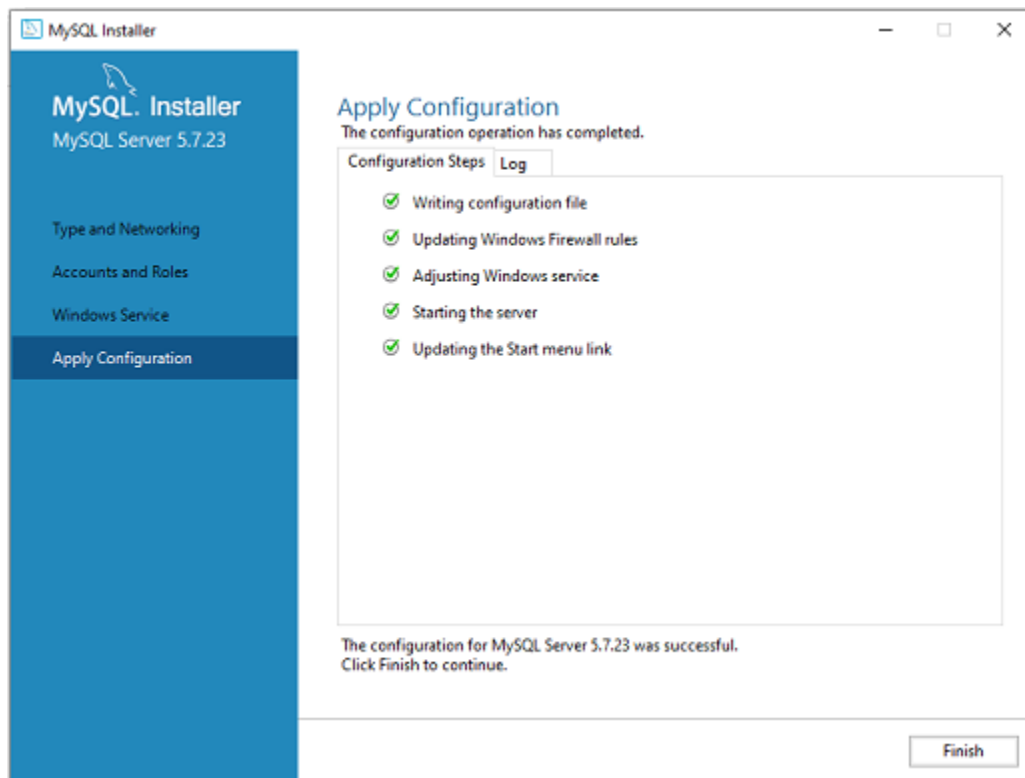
MySQL Installer

MySQL. Installer
MySQL Server 5.7.23

Type and Networking
Accounts and Roles
Windows Service
Apply Configuration

Apply Configuration
The configuration operation has completed.

Configuration Steps | Log

Writing configuration file
Updating Windows Firewall rules
Adjusting Windows service
Starting the server
Updating the Start menu link

The configuration for MySQL Server 5.7.23 was successful.
Click Finish to continue.

Finish